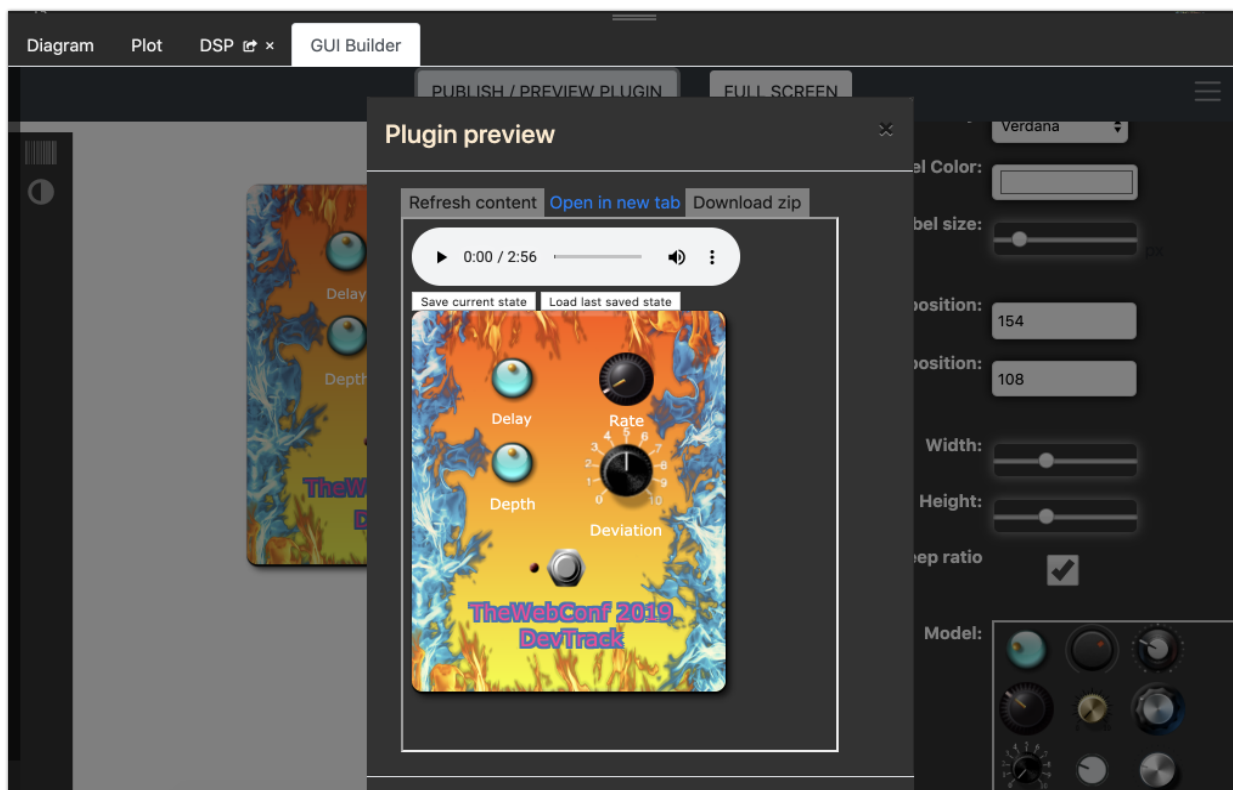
Diagram Plot DSP × GUI Builder

PUBLISH / PREVIEW PLUGIN FULL SCREEN

Plugin preview

×

Refresh content Open in new tab Download zip

0:00 / 2:56

Save current state Load last saved state

Delay

Rate

Depth

Deviation

0 1 2 3 4 5 6 7 8 9 10

TheWebConf 2019 DevTrack

Delay

Depth

TheWe

De

Verdana

el Color:

bel size:

px

osition: 154

osition: 108

Width:

Height:

ep ratio

Model: